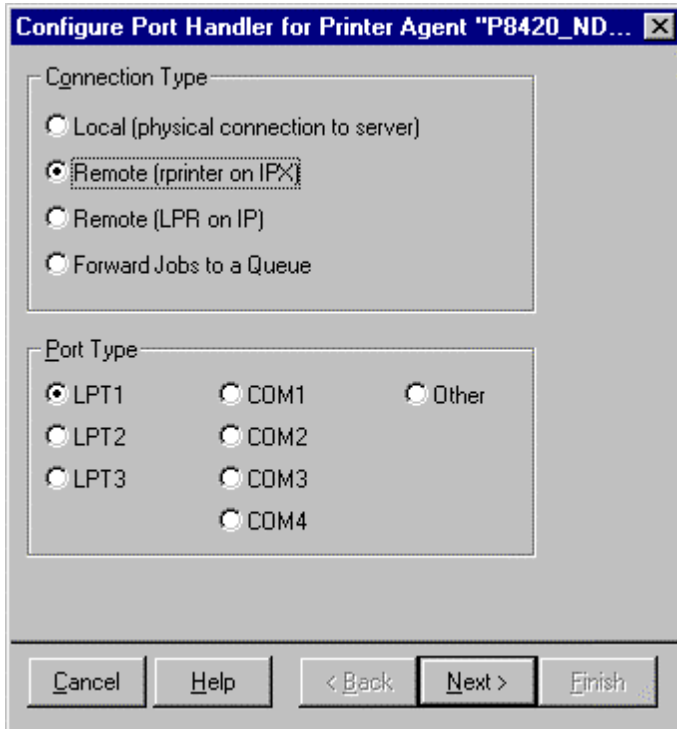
Configure Port Handler for Printer Agent "P8420_ND...

Connection Type

Local (physical connection to server)

Remote (rprinter on IPX)

Remote (LPR on IP)

Forward Jobs to a Queue

Port Type

LPT1

COM1

Other

LPT2

COM2

LPT3

COM3

COM4

Cancel

Help

< Back

Next >

Finish